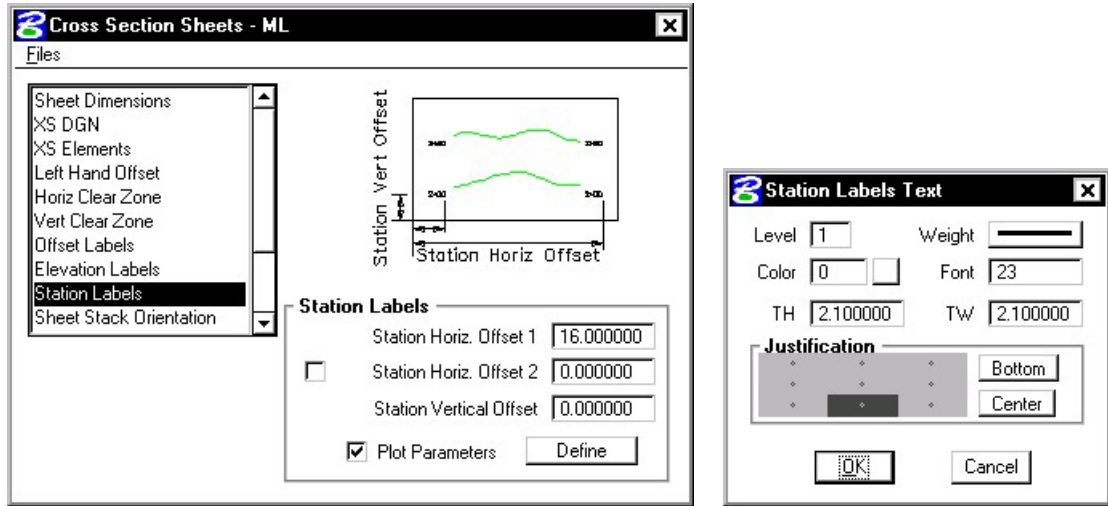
Cross Section Sheets - ML

Files

Sheet Dimensions
XS DGN
XS Elements
Left Hand Offset
Horiz Clear Zone
Vert Clear Zone
Offset Labels
Elevation Labels
Station Labels
Sheet Stack Orientation

Station Vert Offset

Station Horiz Offset

Station Labels

Station Horiz. Offset 1 16.000000

Station Horiz. Offset 2 0.000000

Station Vertical Offset 0.000000

Plot Parameters Define

Station Labels Text

Level 1 Weight

Color 0 Font 23

TH 2.100000 TW 2.100000

Justification

Bottom

Center

OK Cancel